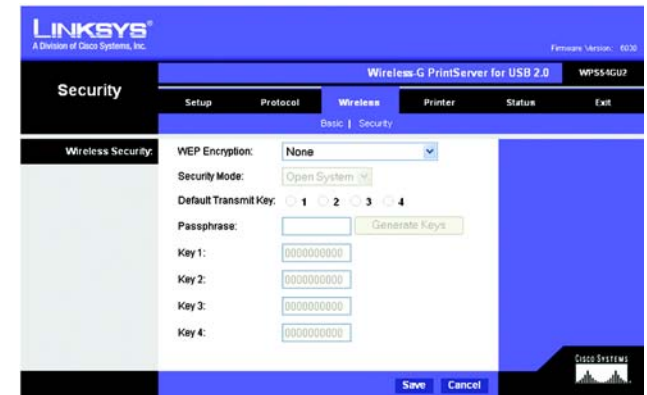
LINKSYS®
A Division of Cisco Systems, Inc.

Firmware Version: 6030

Security

Wireless-G PrintServer for USB 2.0 WPS54GU2

Setup Protocol Wireless Printer Status Exit

Basic | Security

Wireless Security:

WEP Encryption: None

Security Mode: Open System

Default Transmit Key: 1 2 3 4

Passphrase: Generate Keys

Key 1: 0000000000

Key 2: 0000000000

Key 3: 0000000000

Key 4: 0000000000

Cisco Systems

Save Cancel